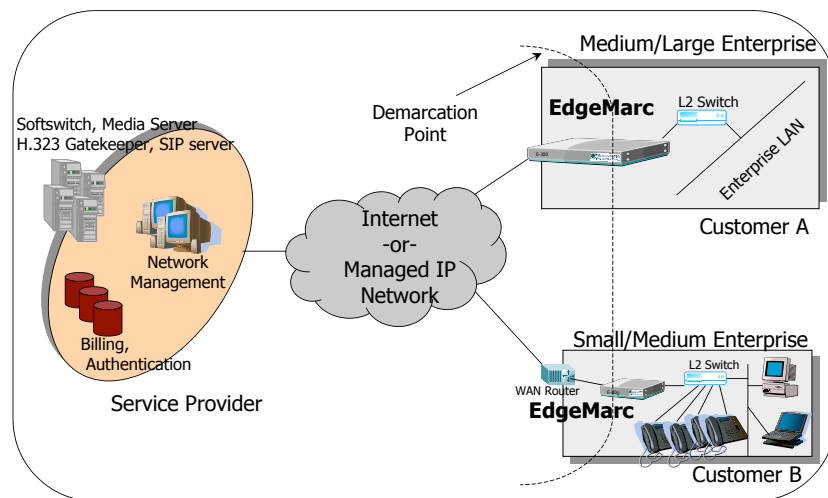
Softswitch, Media Server
H.323 Gatekeeper, SIP server

Network Management

Billing, Authentication

Service Provider

Demarcation Point

Internet
-or-
Managed IP Network

Medium/Large Enterprise

EdgeMarc

L2 Switch

Enterprise LAN

Customer A

Small/Medium Enterprise

WAN Router

EdgeMarc

L2 Switch

Customer B